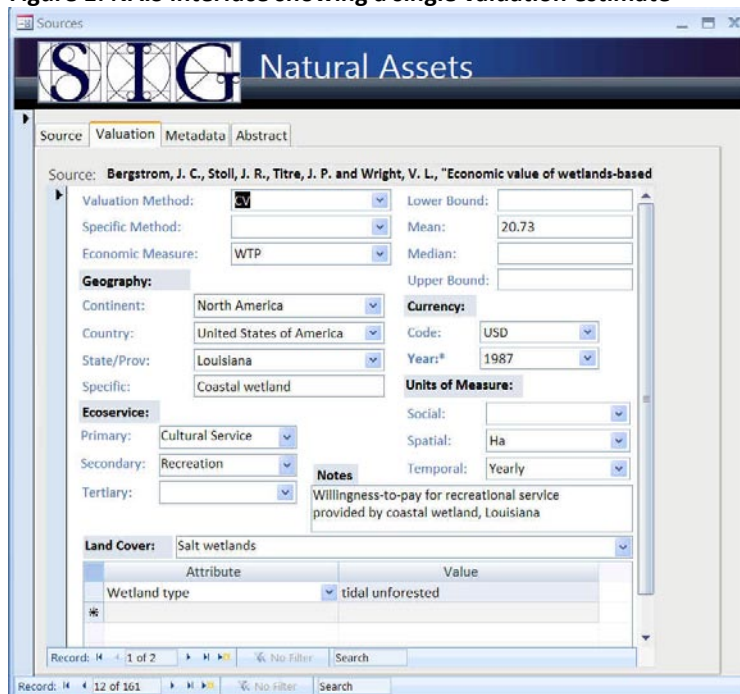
Figure 2: NAIS interface showing a single valuation estimate

Sources

SIG Natural Assets

Source | Valuation | Metadata | Abstract

Source: Bergstrom, J. C., Stoll, J. R., Titre, J. P. and Wright, V. L., "Economic value of wetlands-based

Valuation Method: CV
Specific Method:
Economic Measure: WTP

Lower Bound:
Mean: 20.73
Median:
Upper Bound:

Geography:
Continent: North America
Country: United States of America
State/Prov: Louisiana
Specific: Coastal wetland

Currency:
Code: USD
Year:* 1987

Units of Measure:
Social:
Spatial: Ha
Temporal: Yearly

Ecoservice:
Primary: Cultural Service
Secondary: Recreation
Tertiary:

Notes
Willingness-to-pay for recreational service provided by coastal wetland, Louisiana

Land Cover: Salt wetlands

| Attribute | Value |
|---|---|
| Wetland type | tidal unforested |
| * | |

Record: 1 of 2 No Filter Search

Record: 12 of 161 No Filter Search